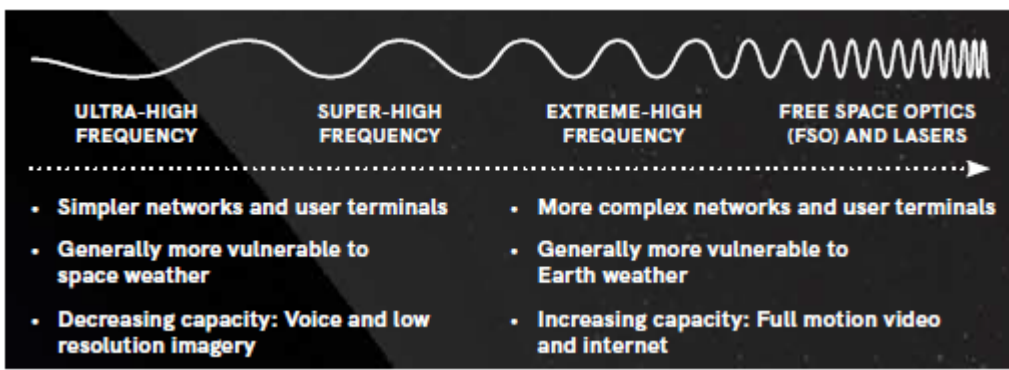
ULTRA-HIGH FREQUENCY

SUPER-HIGH FREQUENCY

EXTREME-HIGH FREQUENCY

FREE SPACE OPTICS (FSO) AND LASERS

- Simpler networks and user terminals
- Generally more vulnerable to space weather
- Decreasing capacity: Voice and low resolution imagery

- More complex networks and user terminals
- Generally more vulnerable to Earth weather
- Increasing capacity: Full motion video and internet